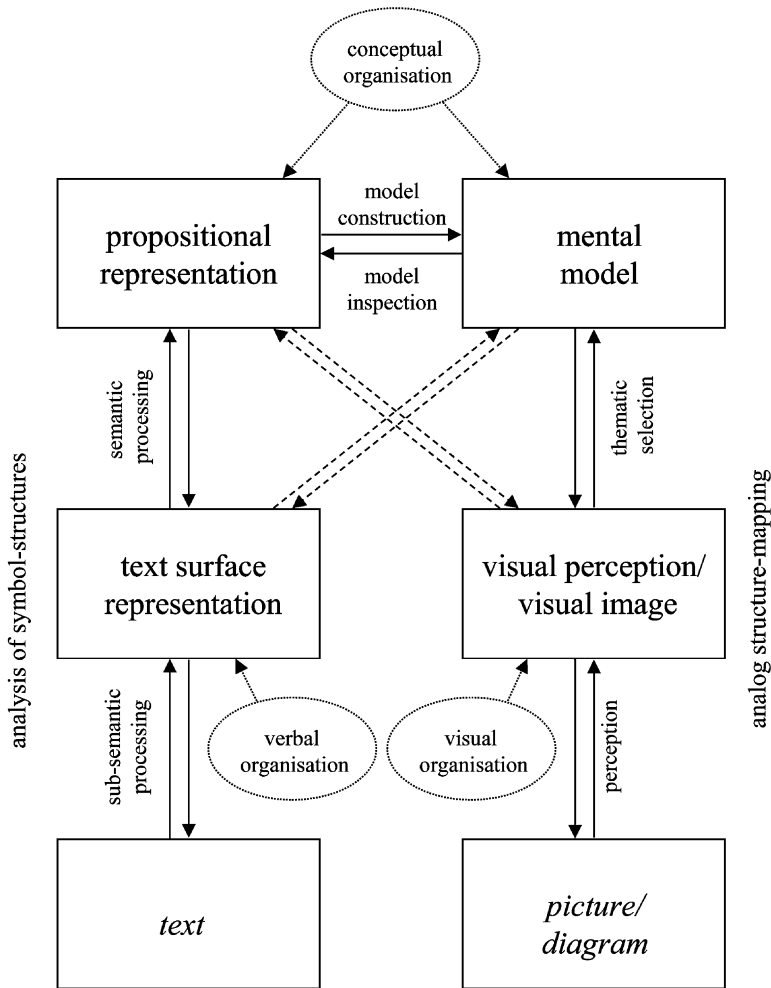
conceptual organisation

propositional representation

model construction

model inspection

mental model

analysis of symbol-structures

semantic processing

thematic selection

analog structure-mapping

text surface representation

visual perception/ visual image

sub-semantic processing

verbal organisation

visual organisation

perception

*text*

*picture/ diagram*